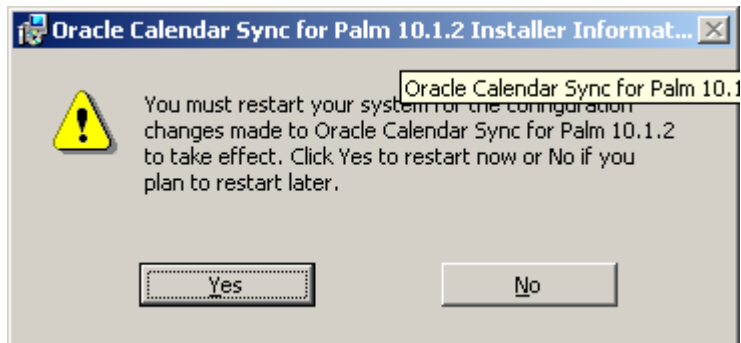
Oracle Calendar Sync for Palm 10.1.2 Installer Informat...

Oracle Calendar Sync for Palm 10.1

You must restart your system for the configuration changes made to Oracle Calendar Sync for Palm 10.1.2 to take effect. Click Yes to restart now or No if you plan to restart later.

Yes

No